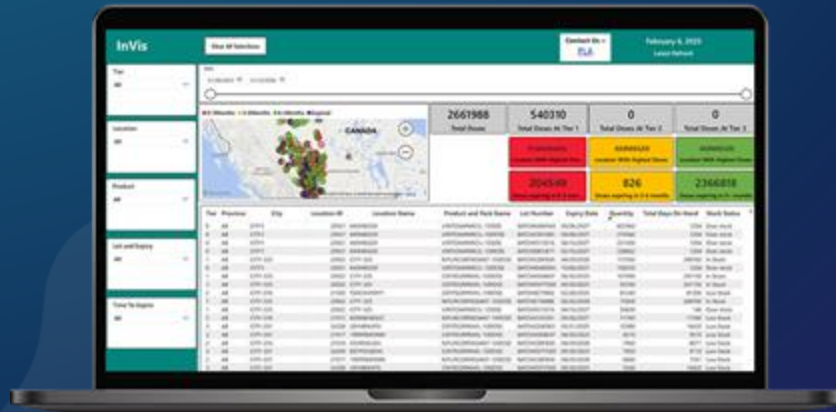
InVis

Clear All Selection

Contact Us
PLA

February 6, 2023
Latest Refresh

Tier
All

Location
All

Product
All

Lot and Expiry
All

Time To Expire
All

CANADA

2661988
Total Doses

540310
Total Doses At Tier 1

0
Total Doses At Tier 2

0
Total Doses At Tier 3

204549

826

2366818

| Tier | Province | City | Location ID | Location Name | Product and Pack Name | Lot Number | Expiry Date | Quantity | Total Days On Hand | Stock Status |
|---|---|---|---|---|---|---|---|---|---|---|
| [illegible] | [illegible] | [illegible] | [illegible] | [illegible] | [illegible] | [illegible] | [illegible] | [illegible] | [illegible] | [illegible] |